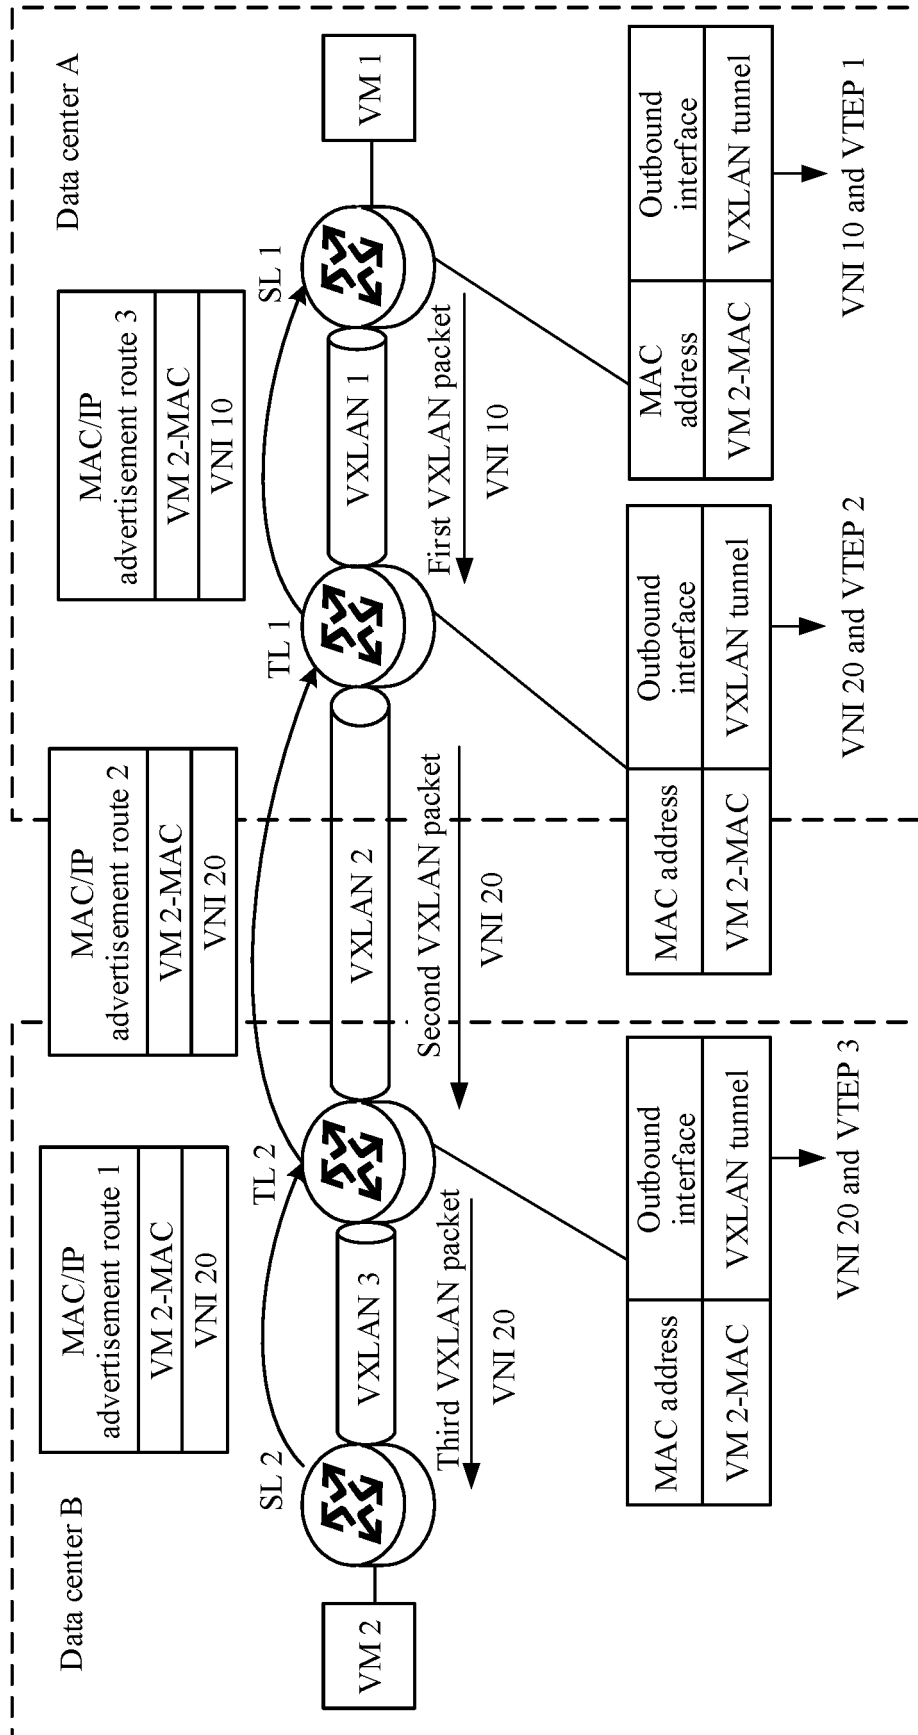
Data center A

MAC/IP advertisement route 3
VM 2-MAC
VNI 10

VM 1

SL 1

TL 1

VXLAN 1

First VXLAN packet
VNI 10

| MAC address | Outbound interface |
|---|---|
| VM 2-MAC | VXLAN tunnel |

VNI 10 and VTEP 1

| MAC address | Outbound interface |
|---|---|
| VM 2-MAC | VXLAN tunnel |

VNI 20 and VTEP 2

MAC/IP advertisement route 2
VM 2-MAC
VNI 20

VXLAN 2

Second VXLAN packet
VNI 20

| MAC address | Outbound interface |
|---|---|
| VM 2-MAC | VXLAN tunnel |

VNI 20 and VTEP 3

MAC/IP advertisement route 1
VM 2-MAC
VNI 20

TL 2

VXLAN 3

Third VXLAN packet
VNI 20

SL 2

Data center B

VM 2